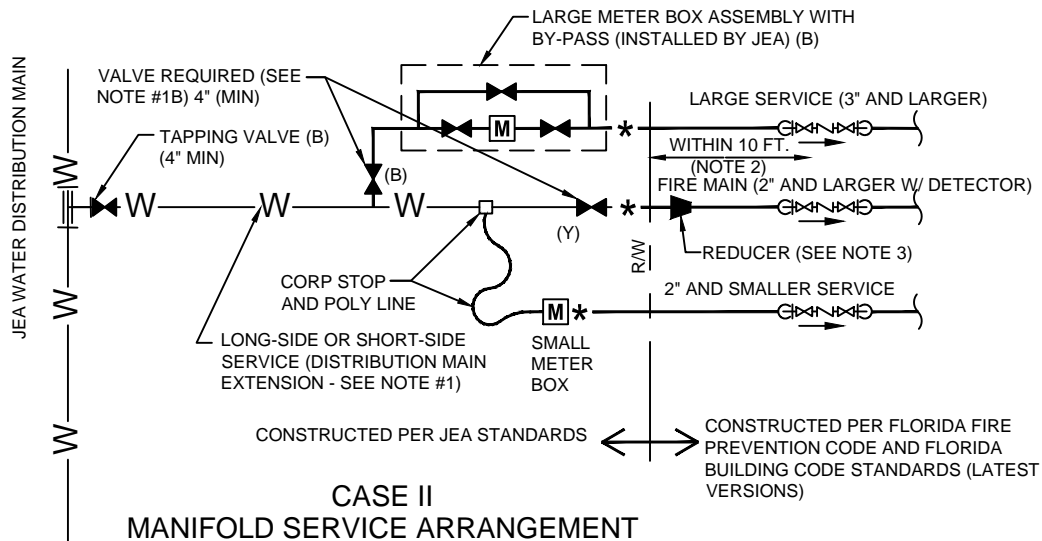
JEA WATER DISTRIBUTION MAIN

LARGE METER BOX ASSEMBLY WITH BY-PASS (INSTALLED BY JEA) (B)

VALVE REQUIRED (SEE NOTE #1B) 4" (MIN)

TAPPING VALVE (B) (4" MIN)

M

LARGE SERVICE (3" AND LARGER)

WITHIN 10 FT. (NOTE 2)

FIRE MAIN (2" AND LARGER W/ DETECTOR)

W W W W

(B)

(Y)

R/W

REDUCER (SEE NOTE 3)

CORP STOP AND POLY LINE

2" AND SMALLER SERVICE

M

LONG-SIDE OR SHORT-SIDE SERVICE (DISTRIBUTION MAIN EXTENSION - SEE NOTE #1)

SMALL METER BOX

W

W

CONSTRUCTED PER JEA STANDARDS

CONSTRUCTED PER FLORIDA FIRE PREVENTION CODE AND FLORIDA BUILDING CODE STANDARDS (LATEST VERSIONS)

CASE II
MANIFOLD SERVICE ARRANGEMENT